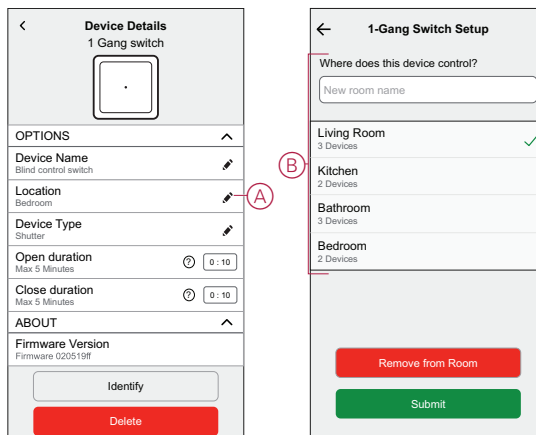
<

Device Details

1 Gang switch

OPTIONS

Device Name
Blind control switch

Location
Bedroom

A

Device Type
Shutter

Open duration
Max 5 Minutes

? 0 : 10

Close duration
Max 5 Minutes

? 0 : 10

ABOUT

Firmware Version
Firmware 020519ff

Identify

Delete

←

1-Gang Switch Setup

Where does this device control?

New room name

B

Living Room
3 Devices

Kitchen
2 Devices

Bathroom
3 Devices

Bedroom
2 Devices

Remove from Room

Submit